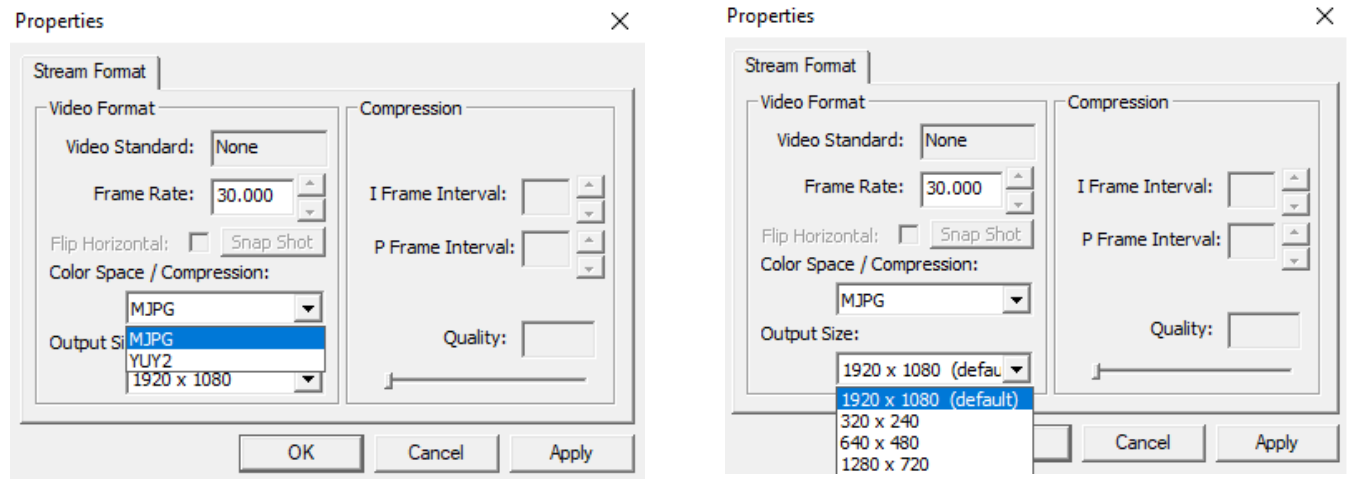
Properties
×
Stream Format
Video Format
Video Standard: None
Frame Rate: 30.000
Flip Horizontal: Snap Shot
Color Space / Compression:
MJPG
Output Si
MJPG
YUY2
1920 x 1080
Compression
I Frame Interval:
P Frame Interval:
Quality:
OK
Cancel
Apply

Properties
×
Stream Format
Video Format
Video Standard: None
Frame Rate: 30.000
Flip Horizontal: Snap Shot
Color Space / Compression:
MJPG
Output Size:
1920 x 1080 (defau
1920 x 1080 (default)
320 x 240
640 x 480
1280 x 720
Compression
I Frame Interval:
P Frame Interval:
Quality:
Cancel
Apply